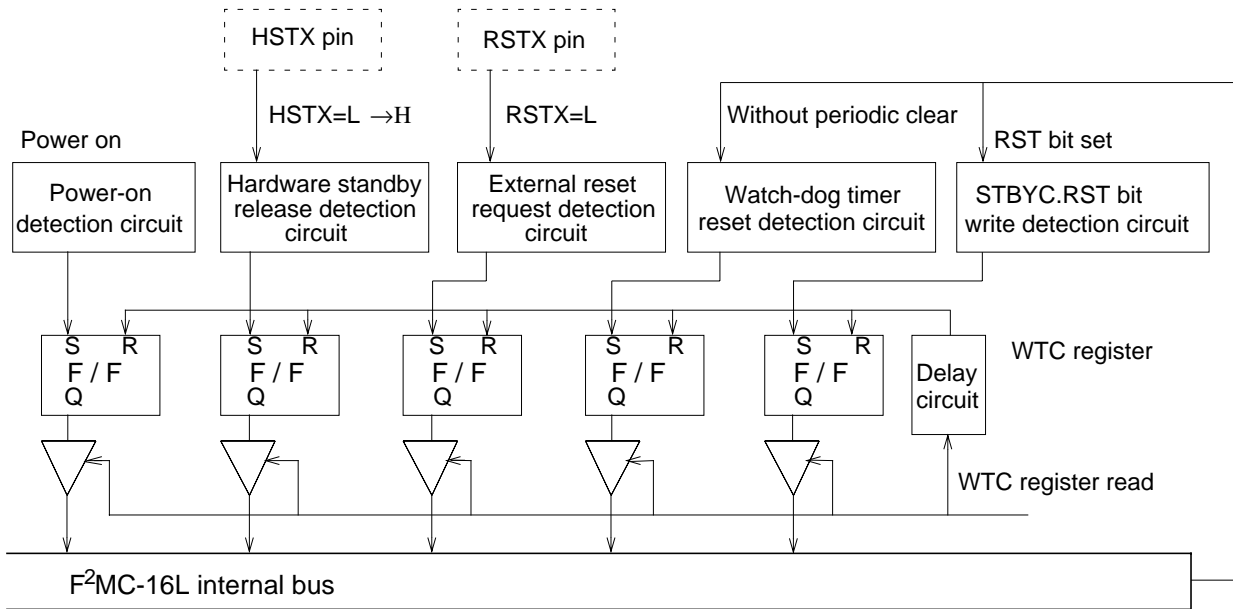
HSTX pin

RSTX pin

HSTX=L $\rightarrow$H

RSTX=L

Without periodic clear

RST bit set

Power on

Power-on detection circuit

Hardware standby release detection circuit

External reset request detection circuit

Watch-dog timer reset detection circuit

STBYC.RST bit write detection circuit

S R F / F Q

S R F / F Q

S R F / F Q

S R F / F Q

S R F / F Q

Delay circuit

WTC register

WTC register read

F$^2$MC-16L internal bus